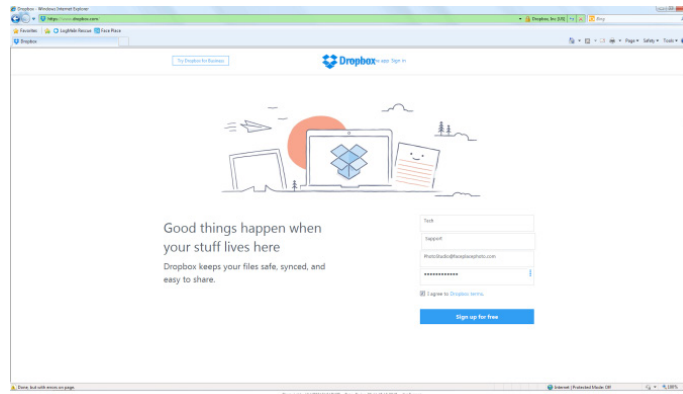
Dropbox - Windows Internet Explorer

https://www.dropbox.com/

Dropbox, Inc. [US]

Bing

Favorites

LogMeIn Rescue

Face Place

Dropbox

Page ▾ Safety ▾ Tools ▾

Try Dropbox for Business

Dropbox

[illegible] app Sign in

Good things happen when your stuff lives here

Dropbox keeps your files safe, synced, and easy to share.

Tech

Support

Photostudio@faceplacephoto.com

••••••••••••••

I agree to Dropbox terms

Sign up for free

Done, but with errors on page.

Internet | Protected Mode: Off

100%